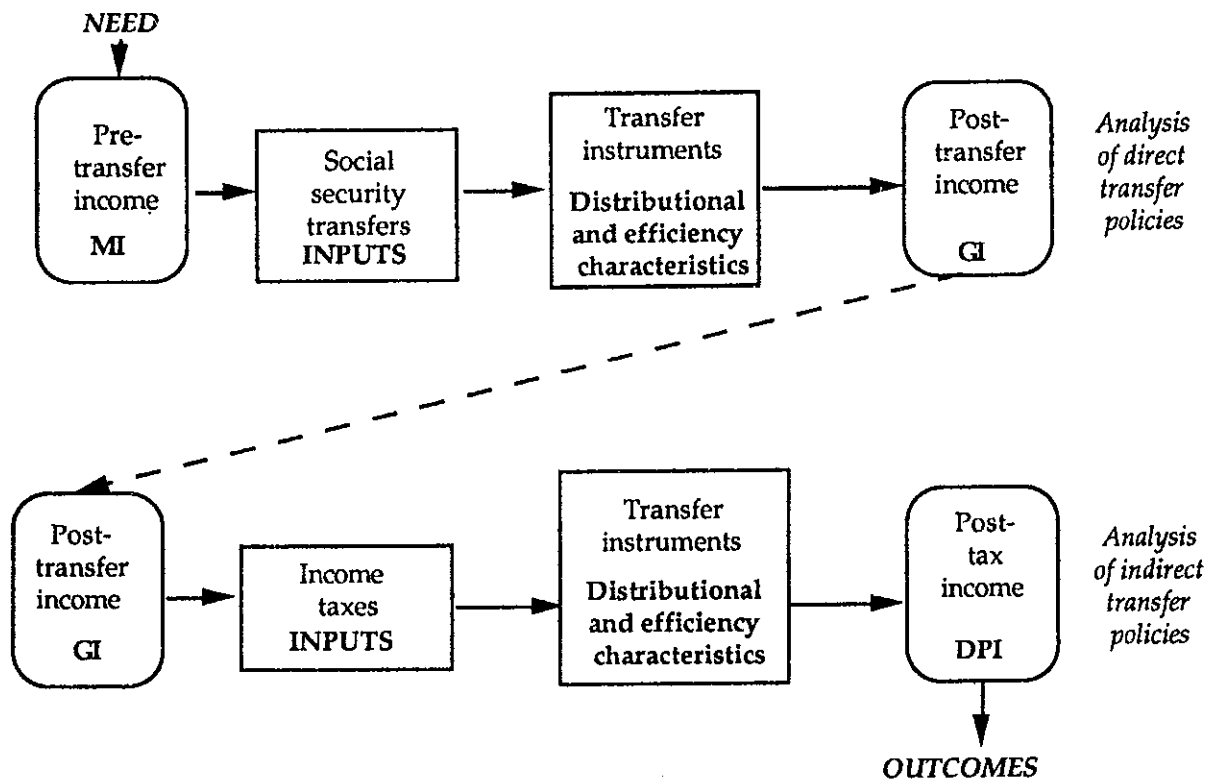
NEED

Pre-transfer income
MI

Social security transfers
INPUTS

Transfer instruments
Distributional and efficiency characteristics

Post-transfer income
GI

Analysis of direct transfer policies

Post-transfer income
GI

Income taxes
INPUTS

Transfer instruments
Distributional and efficiency characteristics

Post-tax income
DPI

Analysis of indirect transfer policies

OUTCOMES